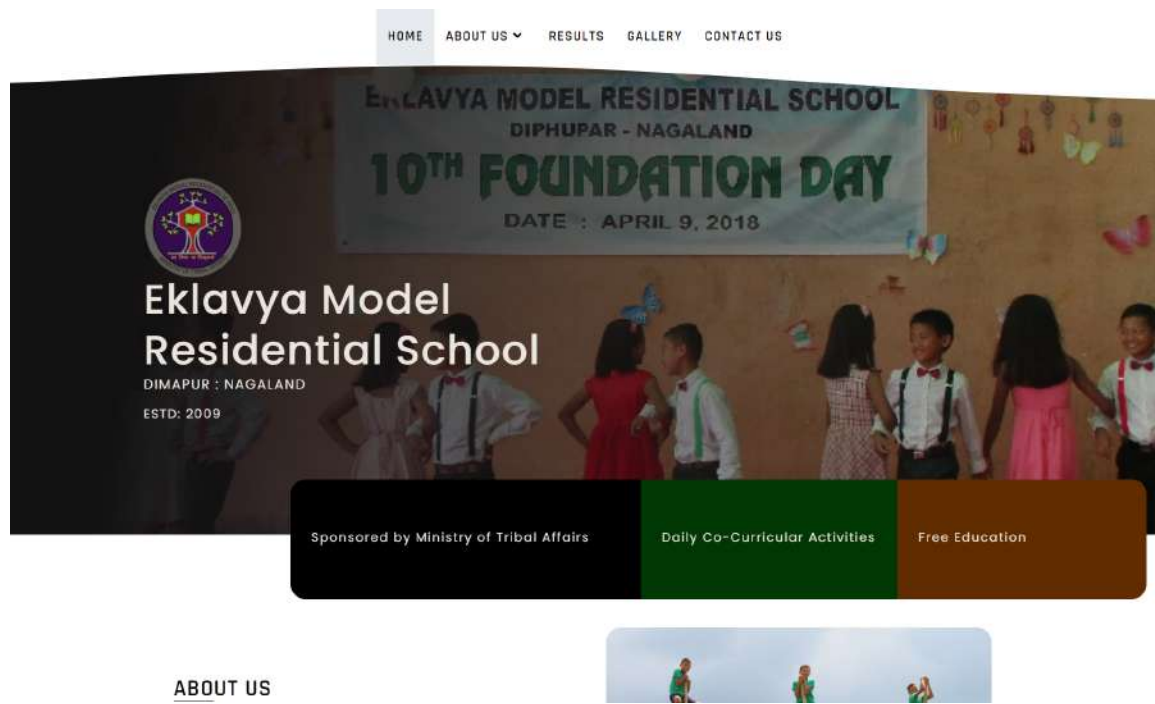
HOME ABOUT US RESULTS GALLERY CONTACT US

E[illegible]LAVYA MODEL RESIDENTIAL SCHOOL
DIPHUPAR - NAGALAND
$10^{TH}$ FOUNDATION DAY
DATE : APRIL 9, 2018

Eklavya Model Residential School
DIMAPUR : NAGALAND
ESTD: 2009

Sponsored by Ministry of Tribal Affairs

Daily Co-Curricular Activities

Free Education

ABOUT US